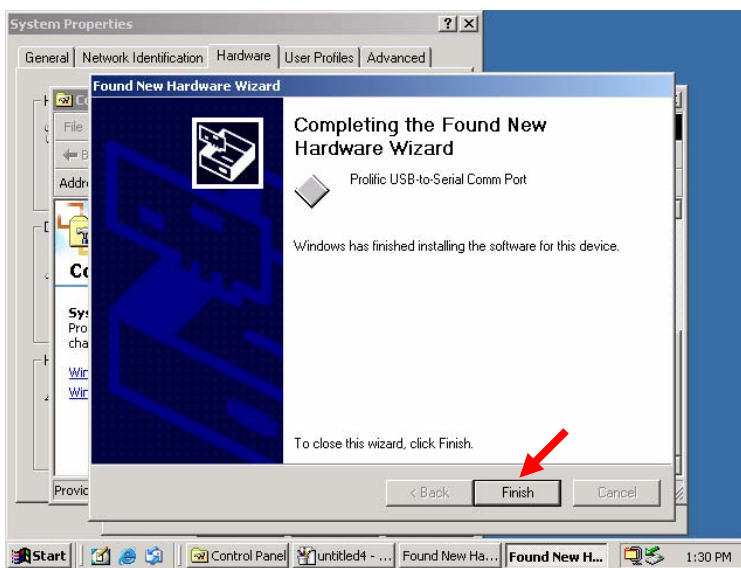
System Properties

? X

General | Network Identification | Hardware | User Profiles | Advanced

Co

File

B

Addr

Co

Sys
Pro
cha

Wir
Wir

Provic

Found New Hardware Wizard

Completing the Found New Hardware Wizard

Prolific USB-to-Serial Comm Port

Windows has finished installing the software for this device.

To close this wizard, click Finish.

< Back | Finish | Cancel

Start | Control Panel | untitled4 - ... | Found New Ha... | Found New H... | 1:30 PM